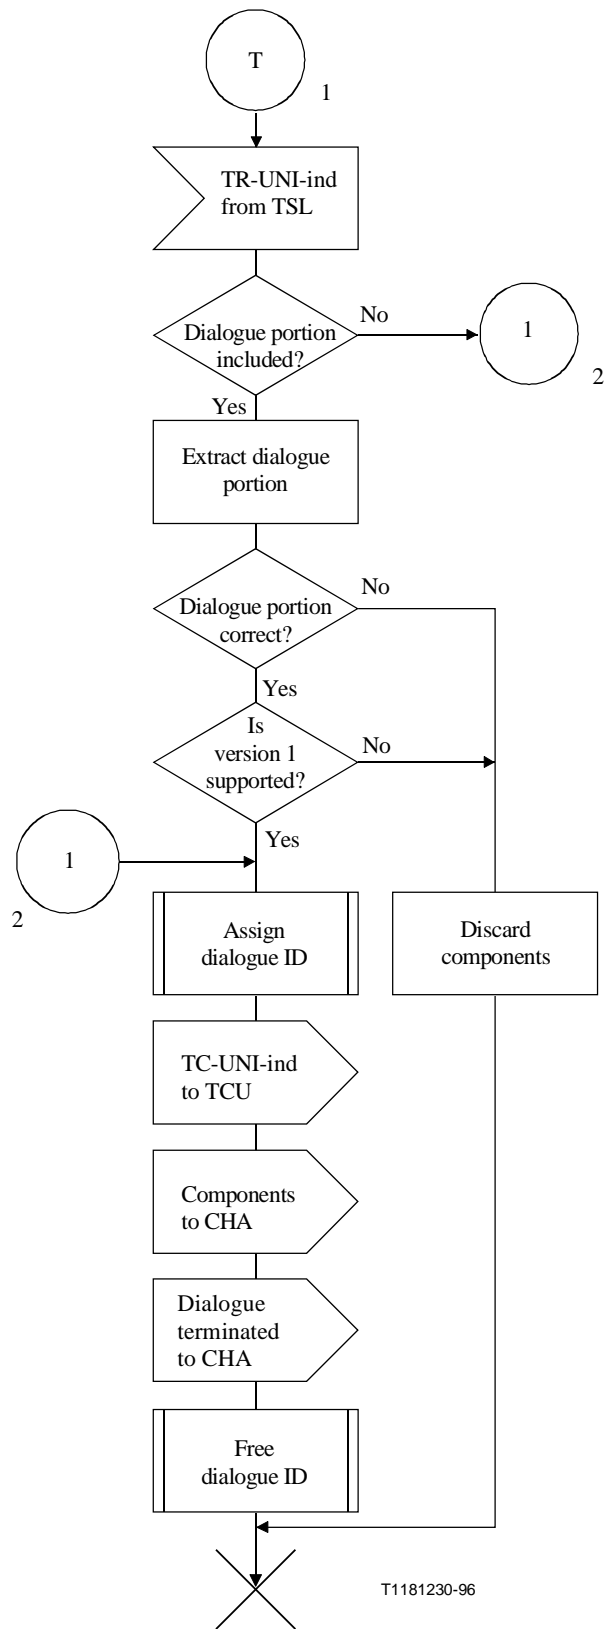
T

1

TR-UNI-ind from TSL

Dialogue portion included?

No

1

2

Yes

Extract dialogue portion

Dialogue portion correct?

No

Yes

Is version 1 supported?

No

1

2

Yes

Assign dialogue ID

Discard components

TC-UNI-ind to TCU

Components to CHA

Dialogue terminated to CHA

Free dialogue ID

T1181230-96